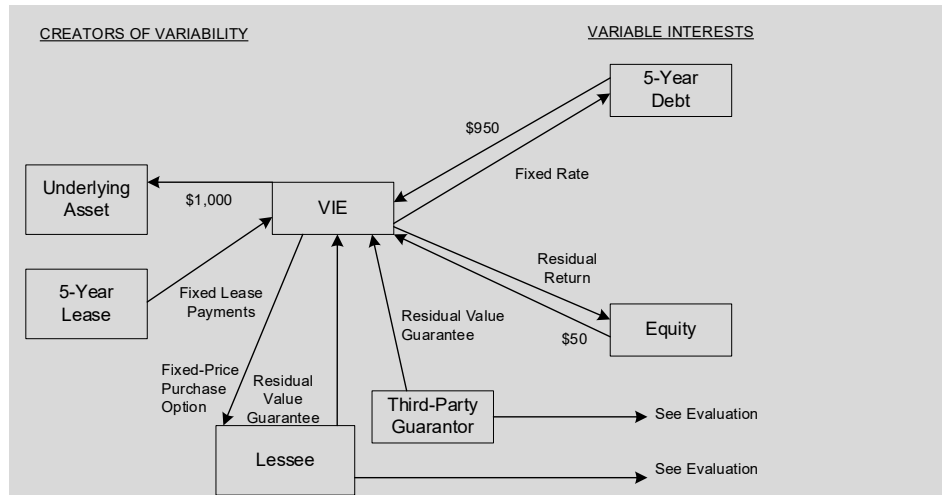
CREATORS OF VARIABILITY

VARIABLE INTERESTS

5-Year Debt

$950

Fixed Rate

Underlying Asset

$1,000

VIE

Residual Return

5-Year Lease

Fixed Lease Payments

Residual Value Guarantee

$50

Equity

Fixed-Price Purchase Option

Residual Value Guarantee

Third-Party Guarantor

See Evaluation

Lessee

See Evaluation